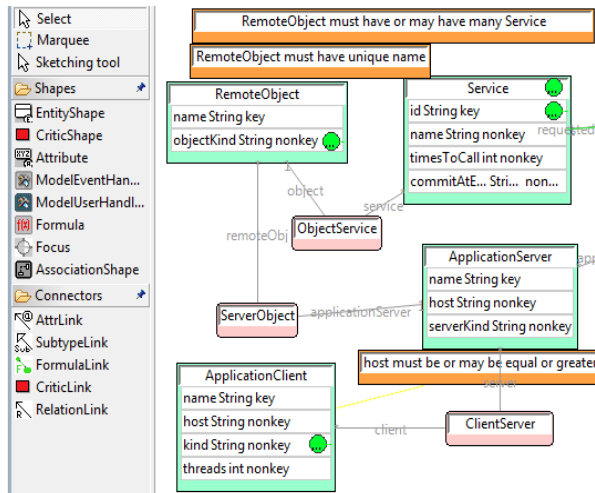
Select
Marquee
Sketching tool
Shapes
EntityShape
CriticShape
Attribute
ModelEventHan...
ModelUserHandl...
Formula
Focus
AssociationShape
Connectors
AttrLink
SubtypeLink
FormulaLink
CriticLink
RelationLink

RemoteObject must have or may have many Service

RemoteObject must have unique name

RemoteObject
name String key
objectKind String nonkey

Service
id String key
name String nonkey
timesToCall int nonkey
commitAtE... Stri... non...

requested

object
service
ObjectService
remoteObj

ApplicationServer
name String key
host String nonkey
serverKind String nonkey

ServerObject
applicationServer

host must be or may be equal or greater

server

ApplicationClient
name String key
host String nonkey
kind String nonkey
threads int nonkey

client
ClientServer